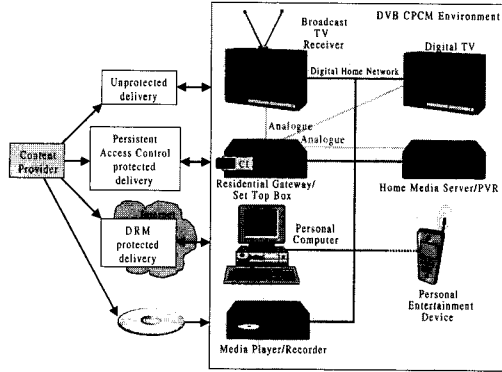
DVB CPCM Environment

Broadcast TV Receiver

Digital TV

Digital Home Network

Content Provider

Unprotected delivery

Persistent Access Control protected delivery

DRM protected delivery

Analogue

Analogue

CI

Residential Gateway/ Set Top Box

Home Media Server/PVR

Personal Computer

Personal Entertainment Device

Media Player/Recorder